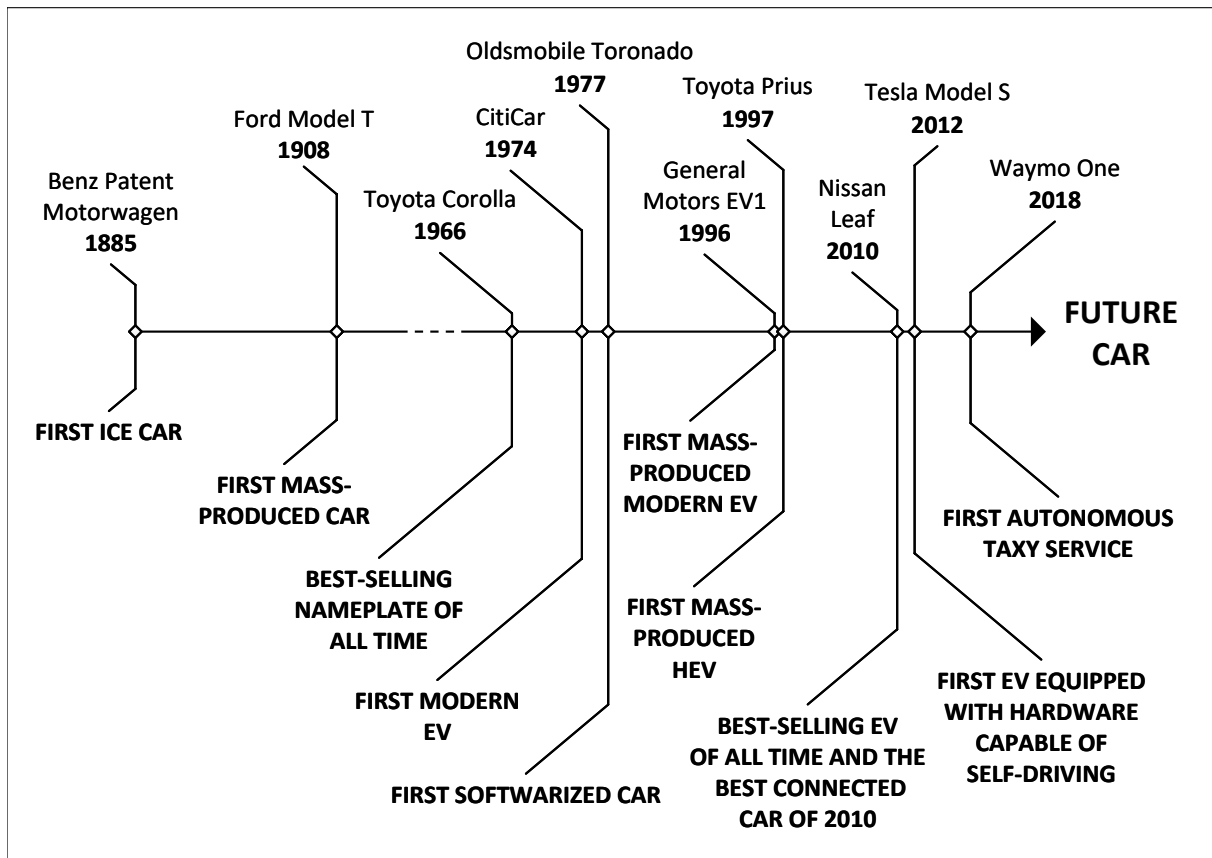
Benz Patent Motorwagen
1885

FIRST ICE CAR

Ford Model T
1908

FIRST MASS-PRODUCED CAR

Toyota Corolla
1966

BEST-SELLING NAMEPLATE OF ALL TIME

CitiCar
1974

FIRST MODERN EV

Oldsmobile Toronado
1977

FIRST SOFTWARIZED CAR

General Motors EV1
1996

FIRST MASS-PRODUCED MODERN EV

Toyota Prius
1997

FIRST MASS-PRODUCED HEV

Nissan Leaf
2010

BEST-SELLING EV OF ALL TIME AND THE BEST CONNECTED CAR OF 2010

Tesla Model S
2012

FIRST EV EQUIPPED WITH HARDWARE CAPABLE OF SELF-DRIVING

Waymo One
2018

FIRST AUTONOMOUS TAXY SERVICE

FUTURE CAR